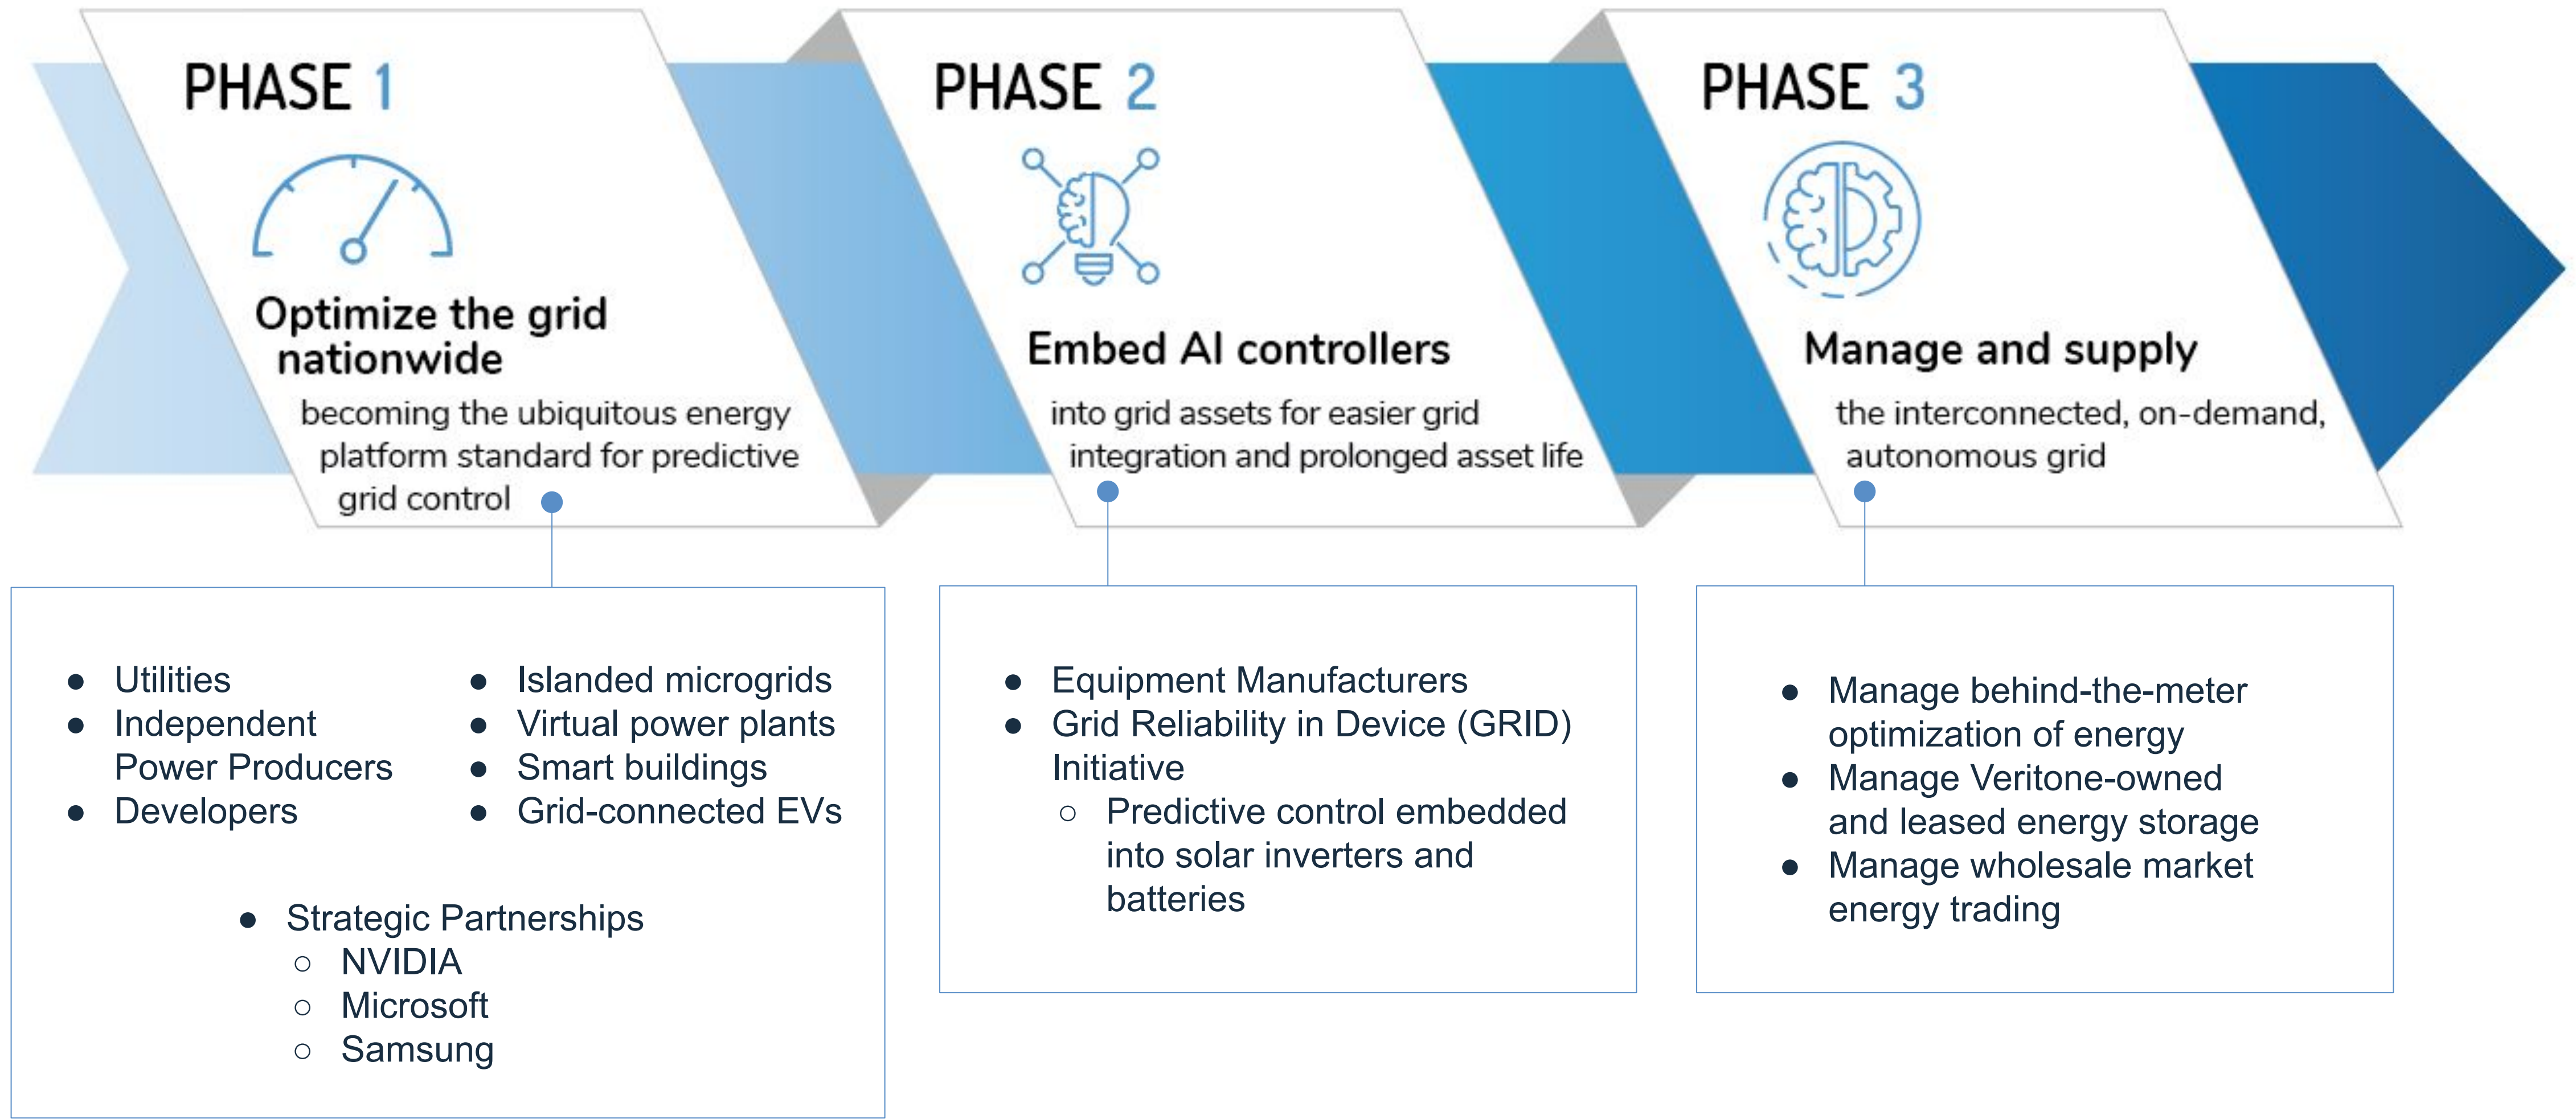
PHASE 1

Optimize the grid nationwide

becoming the ubiquitous energy platform standard for predictive grid control

PHASE 2

Embed AI controllers

into grid assets for easier grid integration and prolonged asset life

PHASE 3

Manage and supply

the interconnected, on-demand, autonomous grid

- Utilities
- Independent Power Producers
- Developers

- Islanded microgrids
- Virtual power plants
- Smart buildings
- Grid-connected EVs

- Strategic Partnerships
  - NVIDIA
  - Microsoft
  - Samsung

- Equipment Manufacturers
- Grid Reliability in Device (GRID) Initiative
  - Predictive control embedded into solar inverters and batteries

- Manage behind-the-meter optimization of energy
- Manage Veritone-owned and leased energy storage
- Manage wholesale market energy trading